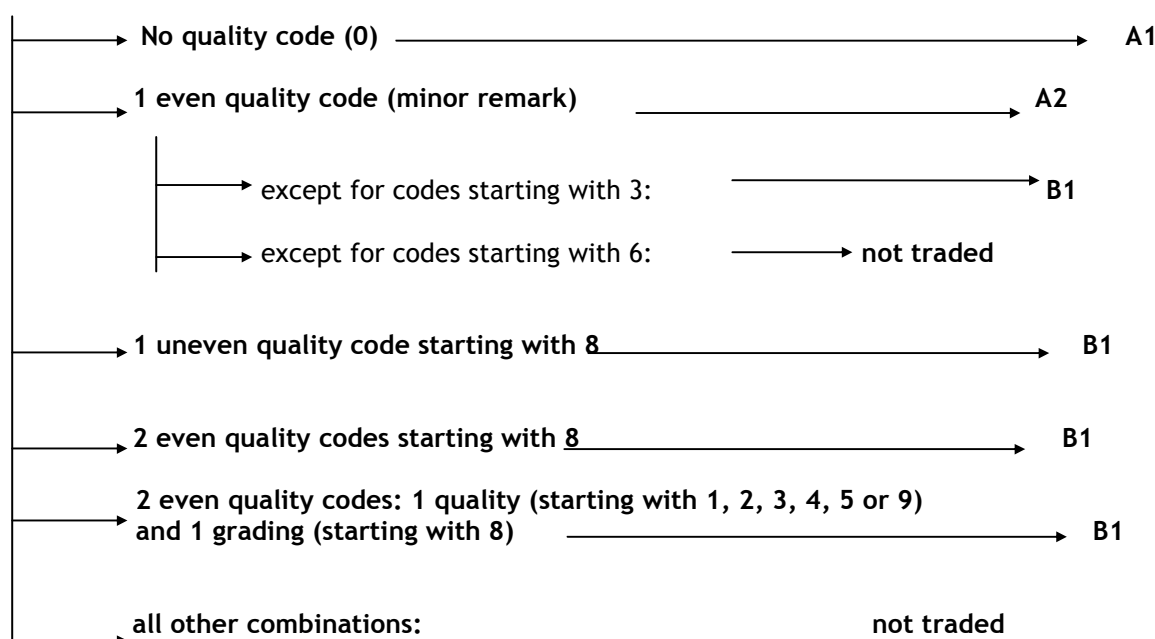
No quality code (0) A1

1 even quality code (minor remark) A2

except for codes starting with 3: B1

except for codes starting with 6: not traded

1 uneven quality code starting with 8 B1

2 even quality codes starting with 8 B1

2 even quality codes: 1 quality (starting with 1, 2, 3, 4, 5 or 9) and 1 grading (starting with 8) B1

all other combinations: not traded